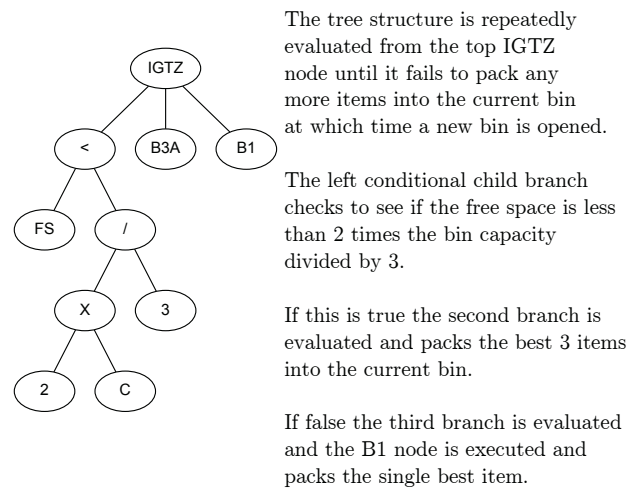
IGTZ

<

B3A

B1

FS

/

X

3

2

C

The tree structure is repeatedly evaluated from the top IGTZ node until it fails to pack any more items into the current bin at which time a new bin is opened.

The left conditional child branch checks to see if the free space is less than 2 times the bin capacity divided by 3.

If this is true the second branch is evaluated and packs the best 3 items into the current bin.

If false the third branch is evaluated and the B1 node is executed and packs the single best item.